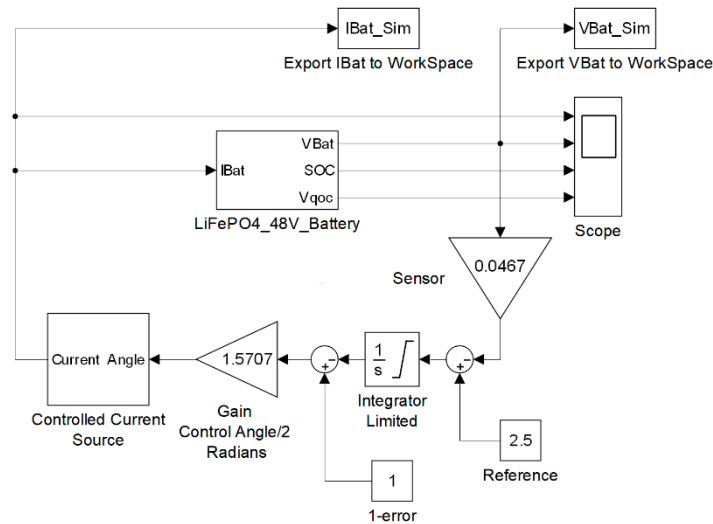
IBat_Sim
Export IBat to WorkSpace

VBat_Sim
Export VBat to WorkSpace

IBat
VBat
SOC
Vqoc
LiFePO4_48V_Battery

Scope

Sensor
0.0467

Current Angle
Controlled Current Source

1.5707
Gain
Control Angle/2
Radians

-
+

$\frac{1}{s}$
Integrator
Limited

-
+

2.5
Reference

1
1-error